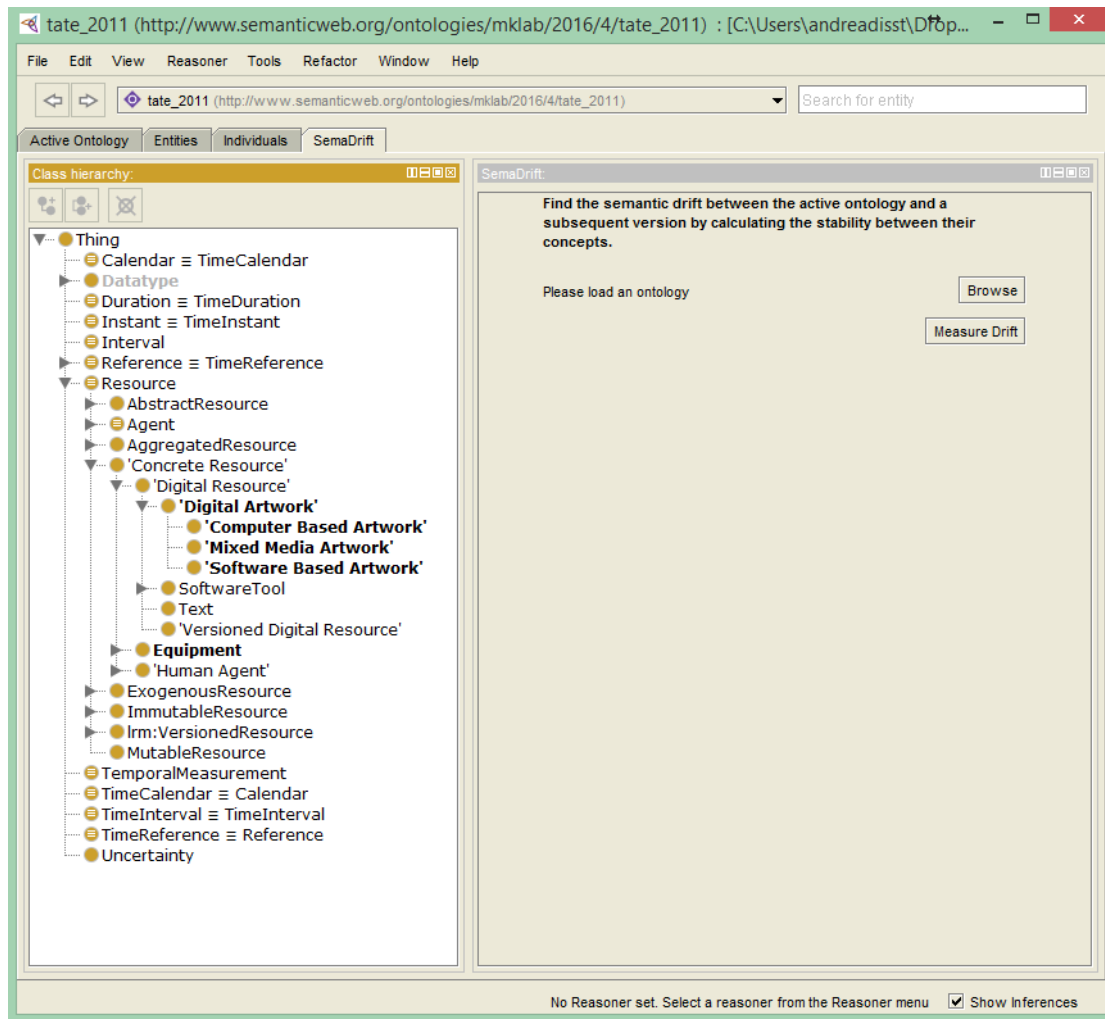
tate_2011 (http://www.semanticweb.org/ontologies/mklab/2016/4/tate_2011) : [C:\Users\andreadisst\Drop...

File Edit View Reasoner Tools Refactor Window Help

tate_2011 (http://www.semanticweb.org/ontologies/mklab/2016/4/tate_2011)

Search for entity

Active Ontology Entities Individuals SemaDrift

Class hierarchy:

Thing
Calendar ≡ TimeCalendar
Datatype
Duration ≡ TimeDuration
Instant ≡ TimeInstant
Interval
Reference ≡ TimeReference
Resource
AbstractResource
Agent
AggregatedResource
'Concrete Resource'
'Digital Resource'
'Digital Artwork'
'Computer Based Artwork'
'Mixed Media Artwork'
'Software Based Artwork'
SoftwareTool
Text
'Versioned Digital Resource'
Equipment
'Human Agent'
ExogenousResource
ImmutableResource
lrm:VersionedResource
MutableResource
TemporalMeasurement
TimeCalendar ≡ Calendar
TimeInterval ≡ TimeInterval
TimeReference ≡ Reference
Uncertainty

SemaDrift:

Find the semantic drift between the active ontology and a subsequent version by calculating the stability between their concepts.

Please load an ontology

Browse

Measure Drift

No Reasoner set. Select a reasoner from the Reasoner menu

Show Inferences